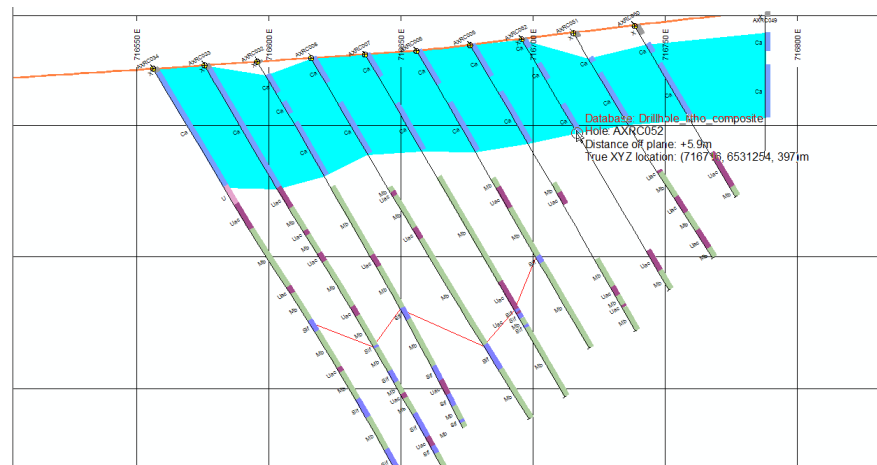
716550 E
716600 E
716650 E
716700 E
716750 E
716800 E
AXRC034
AXRC033
AXRC032
AXRC036
AXRC037
AXRC038
AXRC035
AXRC052
AXRC051
AXRC050
AXRC049
Database: Drillhole_litho_composite
Hole: AXRC052
Distance off plane: +5.9m
True XYZ location: (716716, 6531254, 397)m
Ca
Ca
Ca
Ca
Ca
Ca
Ca
Ca
Ca
Ca
Ca
Ca
Ui
Usc
Mb
Usc
Mb
Usc
Mb
Usc
Mb
Usc
Mb
Usc
Mb
Usc
Mb
Usc
Bif
Mb
Bif
Mb
Bif
Bif
Bif
Bif
Bif
Mb
Usc
Mb
Bif
Usc
Bif
Bif
Mb
Usc
Usc
Usc
Usc
Mb
Mb
Mb
Bif
Bif
Bif
Bif